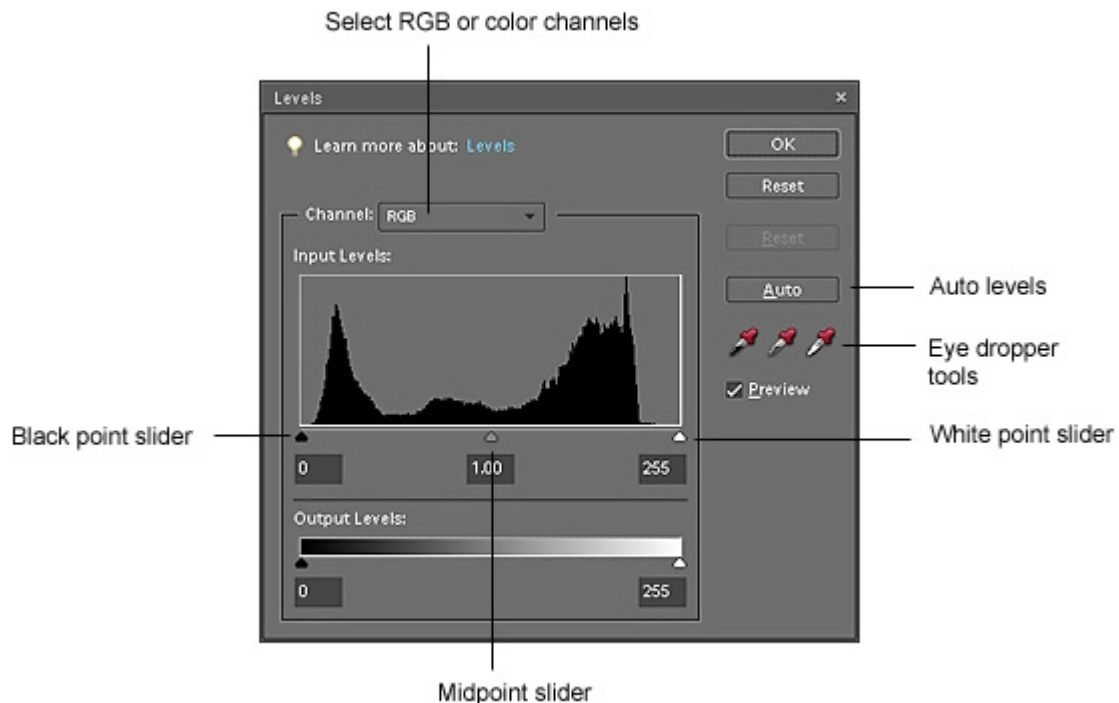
Select RGB or color channels

Levels ×

Learn more about: Levels

OK

Reset

Reset

Auto

Channel: RGB

Input Levels:

0

1.00

255

Output Levels:

0

255

Preview

Auto levels

Eye dropper tools

Black point slider

White point slider

Midpoint slider